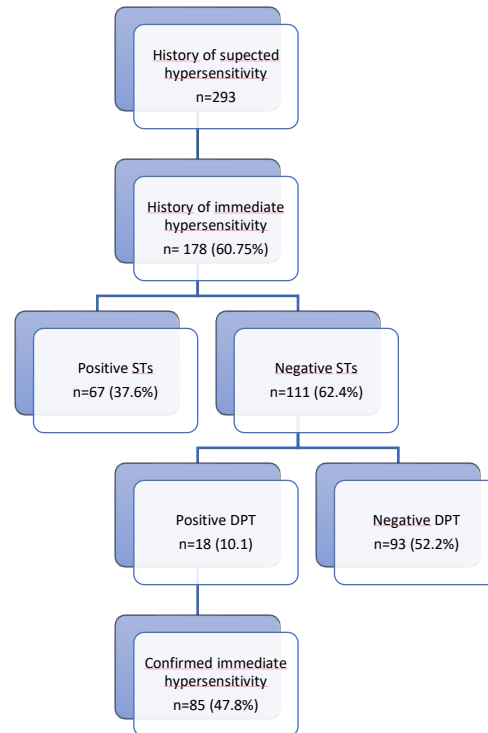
History of supected hypersensitivity
n=293

History of immediate hypersensitivity
n= 178 (60.75%)

Positive STs
n=67 (37.6%)

Negative STs
n=111 (62.4%)

Positive DPT
n=18 (10.1)

Negative DPT
n=93 (52.2%)

Confirmed immediate hypersensitivity
n=85 (47.8%)